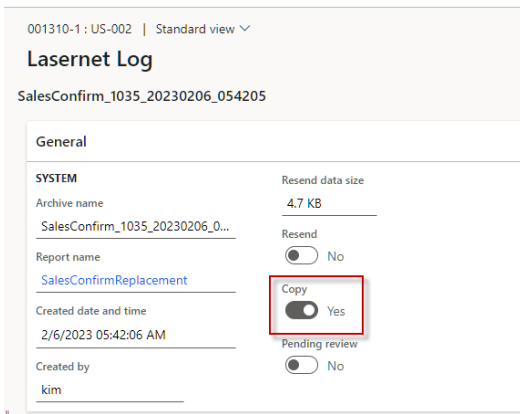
001310-1 : US-002 | Standard view ∨

Lasernet Log

SalesConfirm_1035_20230206_054205

General

SYSTEM

Archive name

SalesConfirm_1035_20230206_0...

Report name

SalesConfirmReplacement

Created date and time

2/6/2023 05:42:06 AM

Created by

kim

Resend data size

4.7 KB

Resend

No

Copy

Yes

Pending review

No